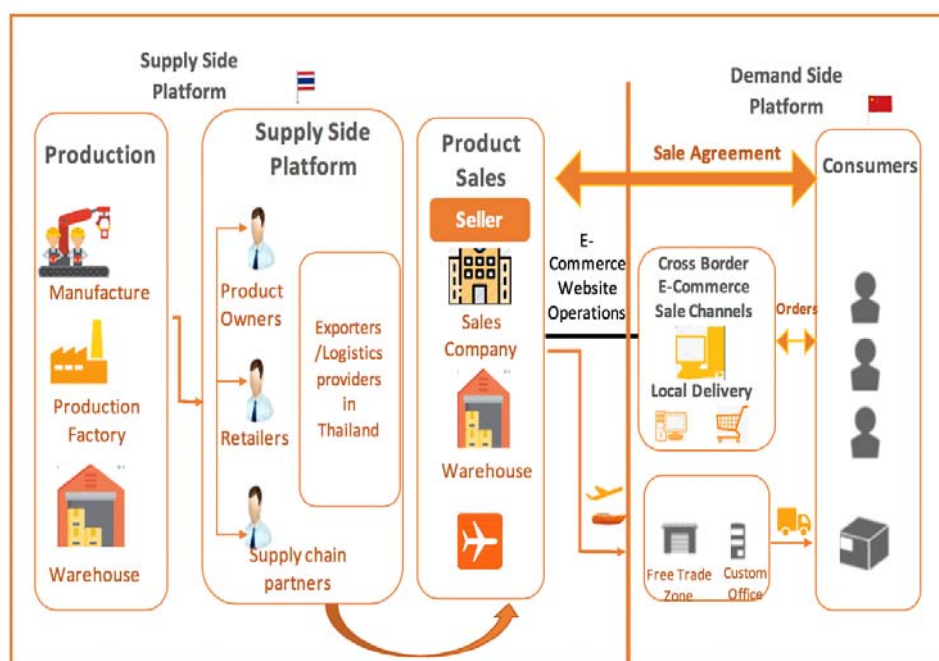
Supply Side Platform

Demand Side Platform

Production

Manufacture

Production Factory

Warehouse

Supply Side Platform

Product Owners

Retailers

Supply chain partners

Exporters /Logistics providers in Thailand

Product Sales

Seller

Sales Company

Warehouse

E-Commerce Website Operations

Sale Agreement

Consumers

Cross Border E-Commerce Sale Channels

Orders

Local Delivery

Free Trade Zone

Custom Office